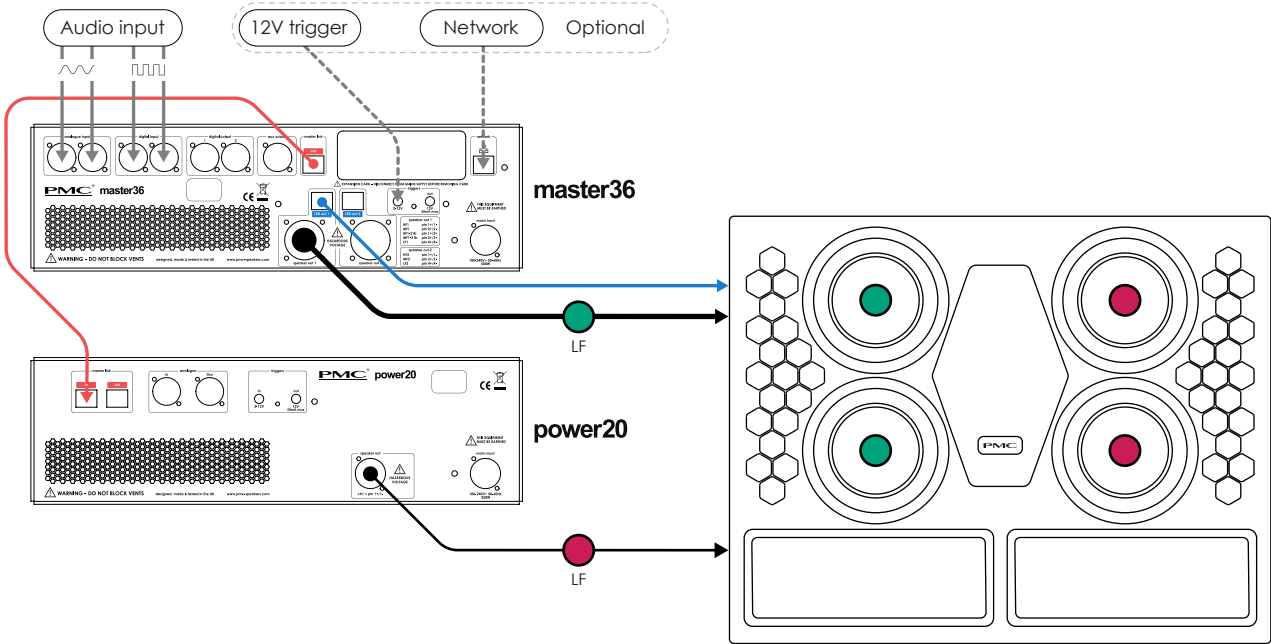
Audio input

12V trigger

Network

Optional

analogue input

digital input

digital output

aes output

master link

out

network

PMC master36

EXPANSION CARD – DISCONNECT FROM MAINS SUPPLY BEFORE REMOVING CARD

triggers

in

out

THE EQUIPMENT MUST BE EARTHED

speaker out 1

HAZARDOUS VOLTAGE

speaker out 2

mains input

WARNING – DO NOT BLOCK VENTS

designed, made & tested in the UK

www.pmc-speakers.com

master36

LF

master link

in

out

analogue

triggers

PMC power20

THE EQUIPMENT MUST BE EARTHED

speaker out

HAZARDOUS VOLTAGE

mains input

WARNING – DO NOT BLOCK VENTS

designed, made & tested in the UK

www.pmc-speakers.com

power20

LF

PMC